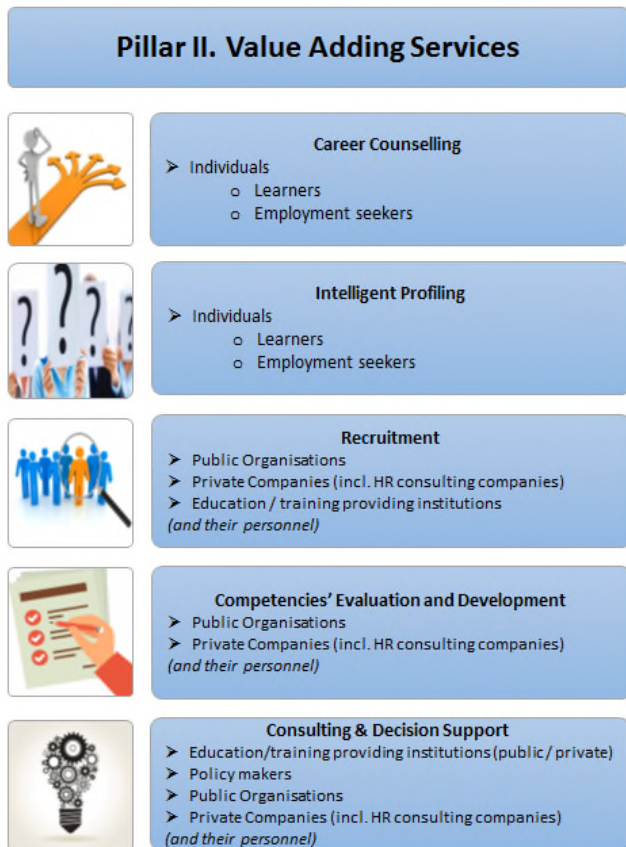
Pillar II. Value Adding Services

Career Counselling
➢ Individuals
o Learners
o Employment seekers

Intelligent Profiling
➢ Individuals
o Learners
o Employment seekers

Recruitment
➢ Public Organisations
➢ Private Companies (incl. HR consulting companies)
➢ Education / training providing institutions
(and their personnel)

Competencies' Evaluation and Development
➢ Public Organisations
➢ Private Companies (incl. HR consulting companies)
(and their personnel)

Consulting & Decision Support
➢ Education/training providing institutions (public / private)
➢ Policy makers
➢ Public Organisations
➢ Private Companies (incl. HR consulting companies)
(and their personnel)